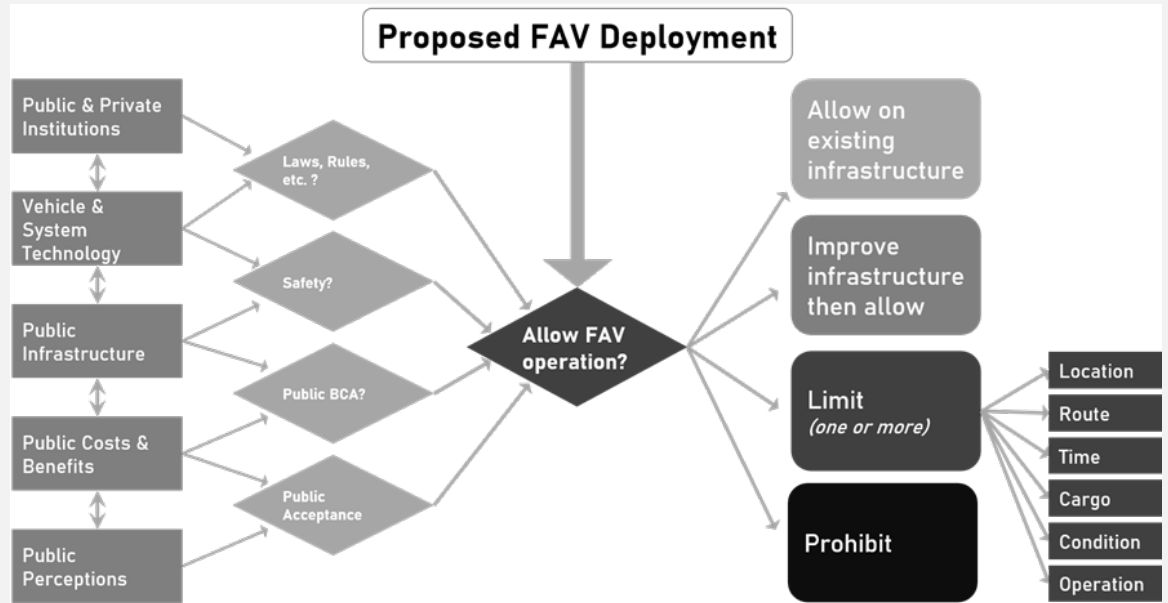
Proposed FAV Deployment

Public & Private Institutions

Vehicle & System Technology

Public Infrastructure

Public Costs & Benefits

Public Perceptions

Laws, Rules, etc. ?

Safety?

Public BCA?

Public Acceptance

Allow FAV operation?

Allow on existing infrastructure

Improve infrastructure then allow

Limit
*(one or more)*

Prohibit

Location

Route

Time

Cargo

Condition

Operation